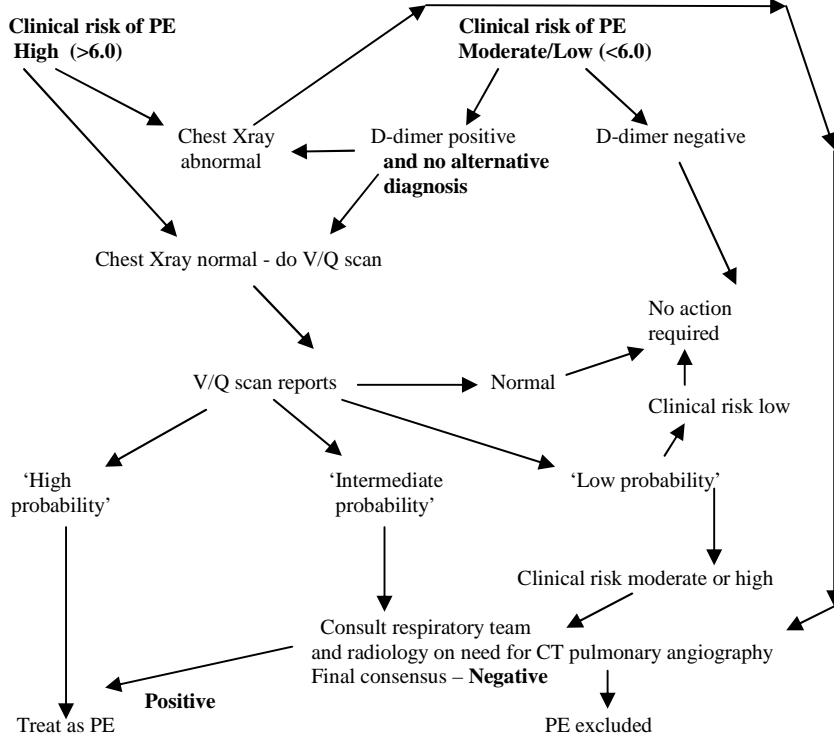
**Clinical risk of PE High (>6.0)**

**Clinical risk of PE Moderate/Low (<6.0)**

Chest Xray abnormal

D-dimer positive **and no alternative diagnosis**

D-dimer negative

Chest Xray normal - do V/Q scan

No action required

V/Q scan reports

Normal

Clinical risk low

'High probability'

'Intermediate probability'

'Low probability'

Clinical risk moderate or high

Consult respiratory team and radiology on need for CT pulmonary angiography Final consensus – **Negative**

**Positive**

Treat as PE

PE excluded